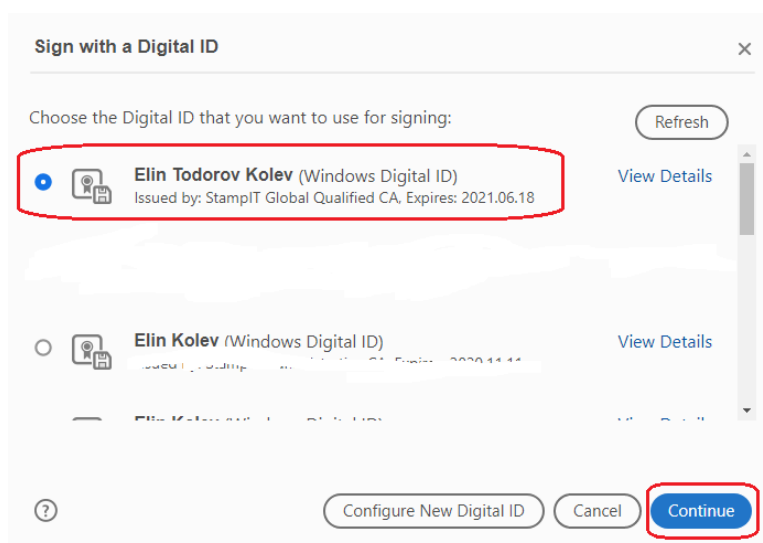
Sign with a Digital ID

×

Choose the Digital ID that you want to use for signing:

Refresh

Elin Todorov Kolev (Windows Digital ID)
Issued by: StampIT Global Qualified CA, Expires: 2021.06.18

View Details

Elin Kolev (Windows Digital ID)
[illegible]

View Details

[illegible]

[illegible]

?

Configure New Digital ID

Cancel

Continue